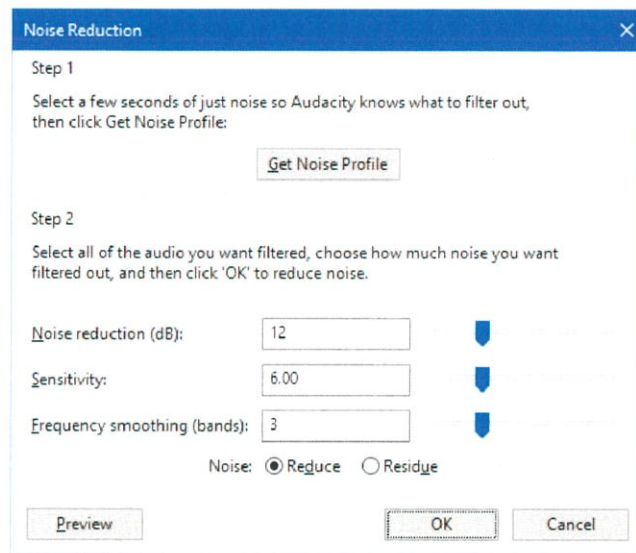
Noise Reduction

Step 1

Select a few seconds of just noise so Audacity knows what to filter out, then click Get Noise Profile:

Get Noise Profile

Step 2

Select all of the audio you want filtered, choose how much noise you want filtered out, and then click 'OK' to reduce noise.

Noise reduction (dB): 12

Sensitivity: 6.00

Frequency smoothing (bands): 3

Noise: Reduce Residue

Preview

OK

Cancel